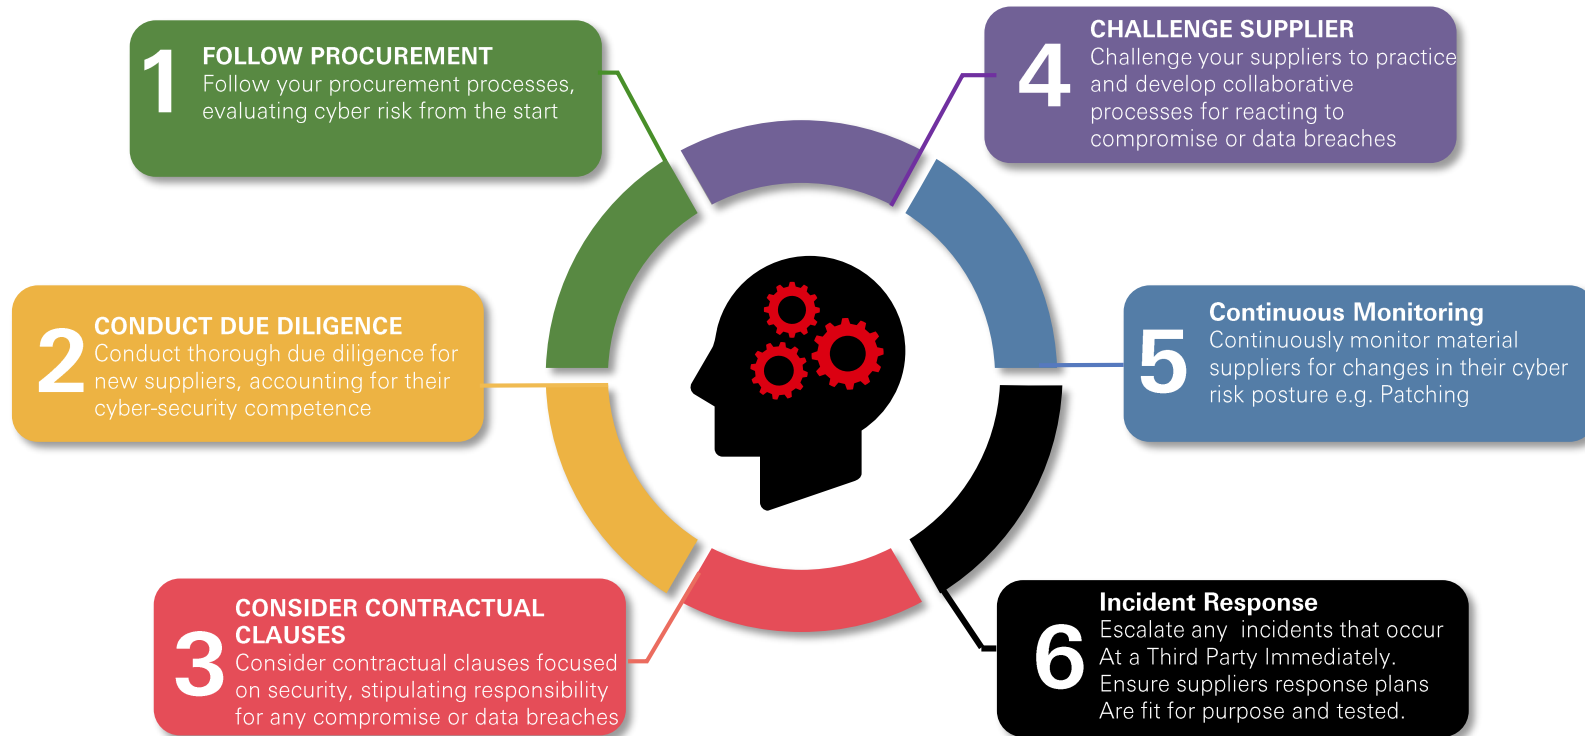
1 FOLLOW PROCUREMENT
Follow your procurement processes, evaluating cyber risk from the start

4 CHALLENGE SUPPLIER
Challenge your suppliers to practice and develop collaborative processes for reacting to compromise or data breaches

2 CONDUCT DUE DILIGENCE
Conduct thorough due diligence for new suppliers, accounting for their cyber-security competence

5 Continuous Monitoring
Continuously monitor material suppliers for changes in their cyber risk posture e.g. Patching

3 CONSIDER CONTRACTUAL CLAUSES
Consider contractual clauses focused on security, stipulating responsibility for any compromise or data breaches

6 Incident Response
Escalate any incidents that occur At a Third Party Immediately. Ensure suppliers response plans Are fit for purpose and tested.